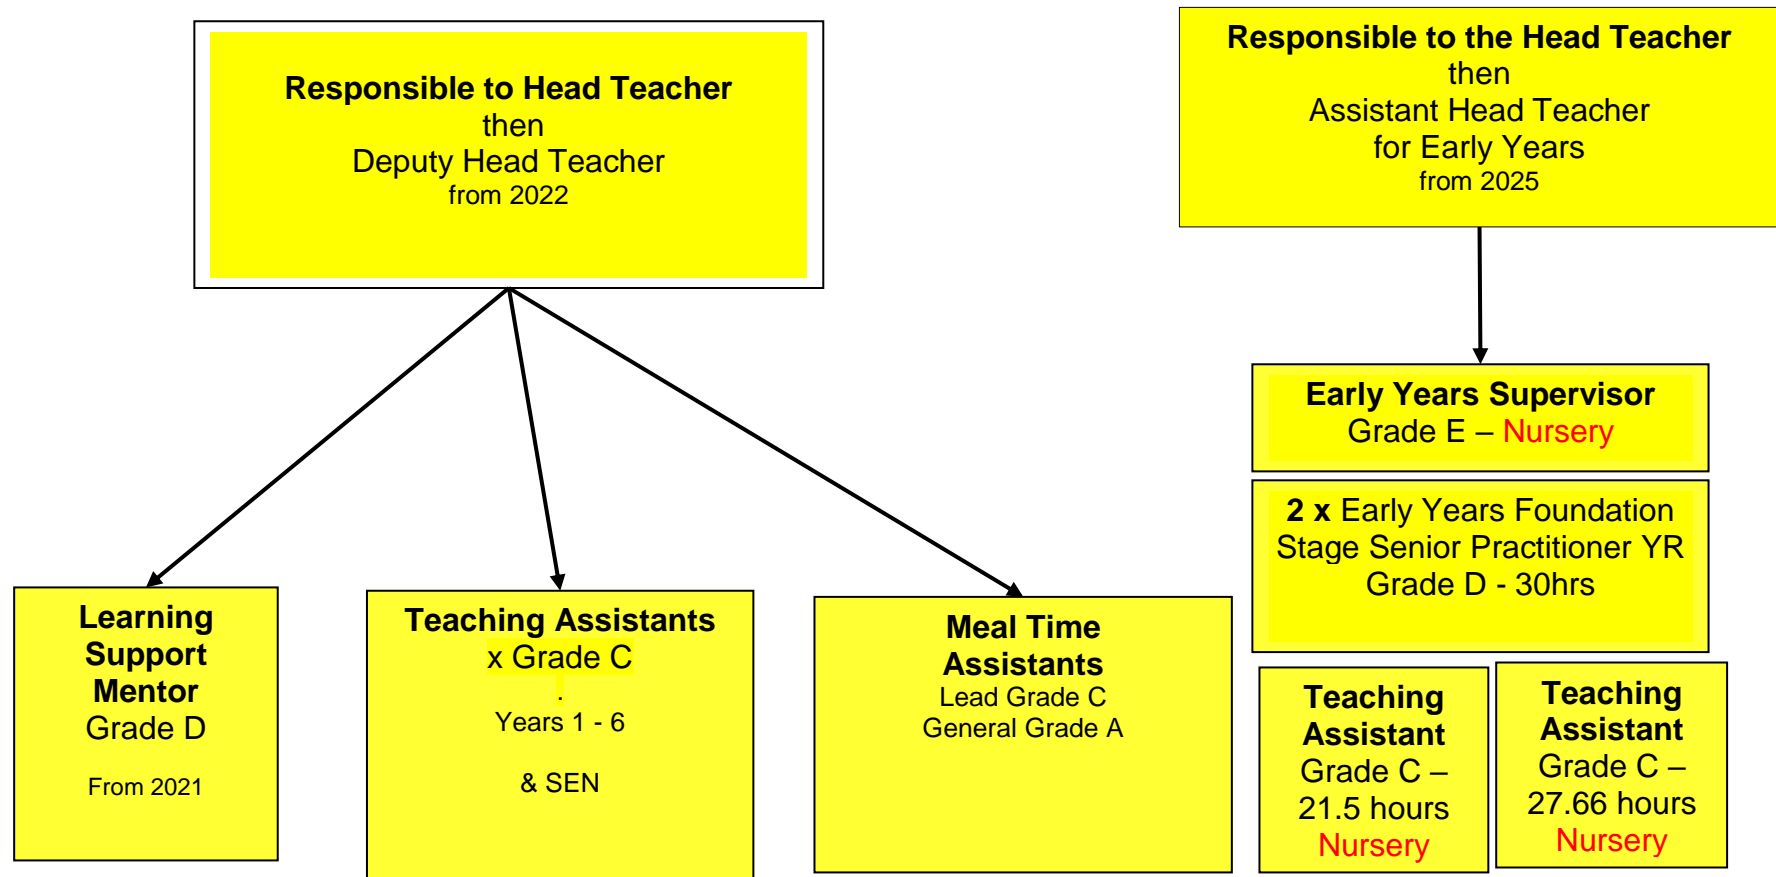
Responsible to Head Teacher
then
Deputy Head Teacher
from 2022

Responsible to the Head Teacher
then
Assistant Head Teacher
for Early Years
from 2025

Early Years Supervisor
Grade E – Nursery

2 x Early Years Foundation Stage Senior Practitioner YR
Grade D - 30hrs

Learning Support Mentor
Grade D

From 2021

Teaching Assistants
x Grade C
.
Years 1 - 6

& SEN

Meal Time Assistants
Lead Grade C
General Grade A

Teaching Assistant
Grade C –
21.5 hours
Nursery

Teaching Assistant
Grade C –
27.66 hours
Nursery